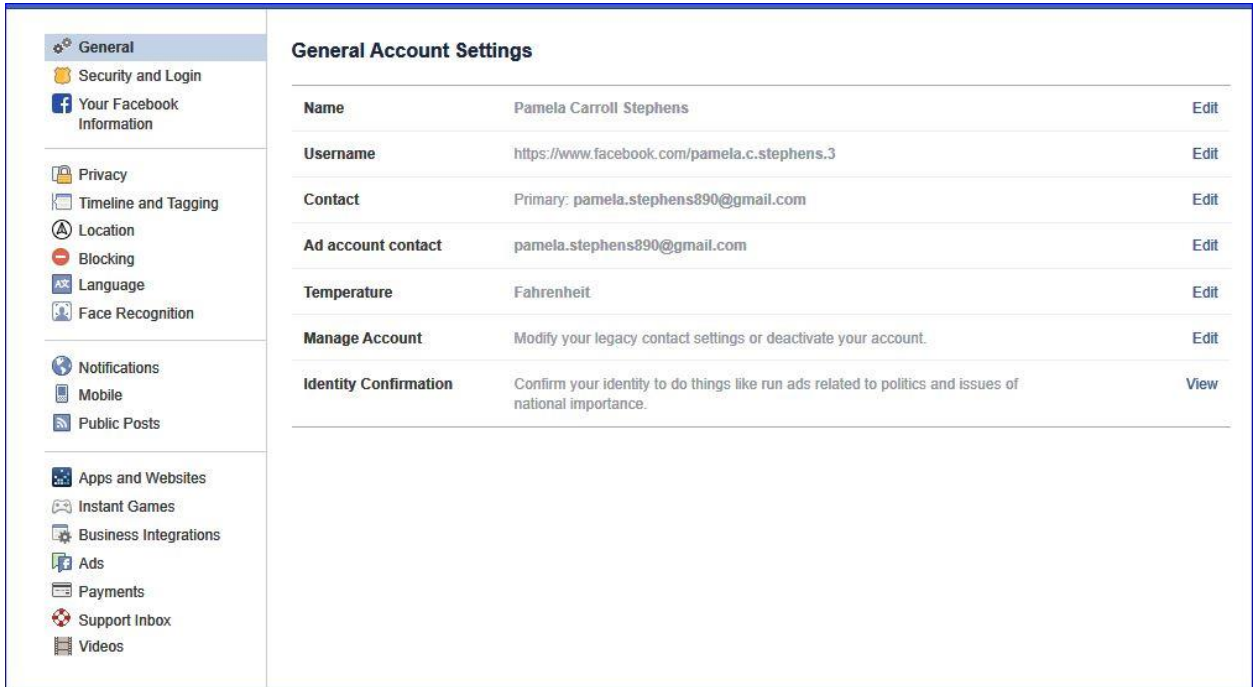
General
Security and Login
Your Facebook Information

Privacy
Timeline and Tagging
Location
Blocking
Language
Face Recognition

Notifications
Mobile
Public Posts

Apps and Websites
Instant Games
Business Integrations
Ads
Payments
Support Inbox
Videos

General Account Settings

| | | |
|---|---|---|
| Name | Pamela Carroll Stephens | Edit |
| Username | https://www.facebook.com/pamela.c.stephens.3 | Edit |
| Contact | Primary: pamela.stephens890@gmail.com | Edit |
| Ad account contact | pamela.stephens890@gmail.com | Edit |
| Temperature | Fahrenheit | Edit |
| Manage Account | Modify your legacy contact settings or deactivate your account. | Edit |
| Identity Confirmation | Confirm your identity to do things like run ads related to politics and issues of national importance. | View |